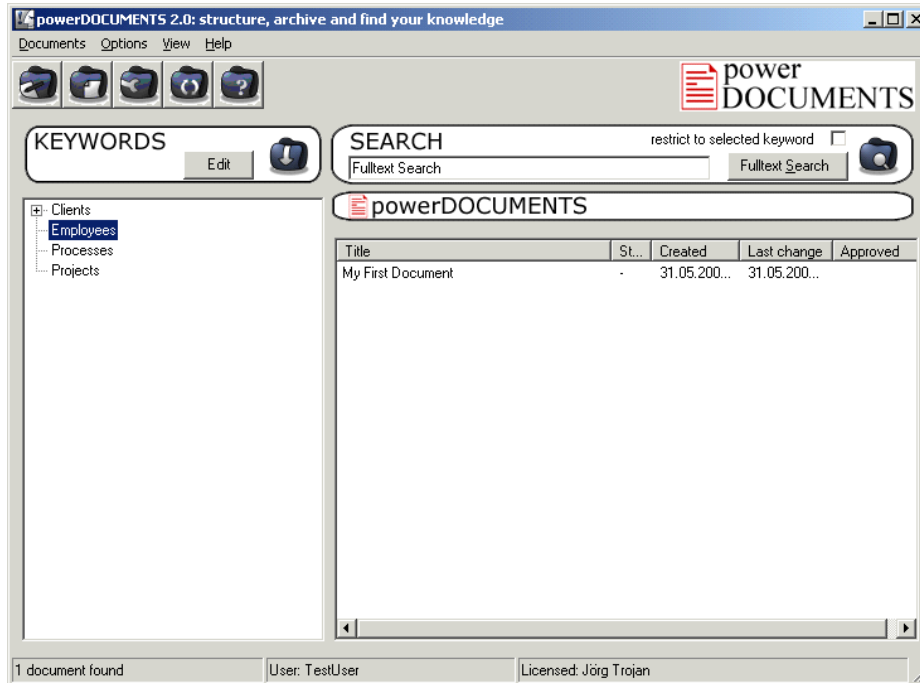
powerDOCUMENTS 2.0: structure, archive and find your knowledge

Documents Options View Help

power DOCUMENTS

KEYWORDS

Edit

SEARCH

restrict to selected keyword

Fulltext Search

Fulltext Search

Clients
Employees
Processes
Projects

powerDOCUMENTS

| Title | St... | Created | Last change | Approved |
|---|---|---|---|---|
| My First Document | - | 31.05.200... | 31.05.200... | |

1 document found

User: TestUser

Licensed: Jörg Trojan